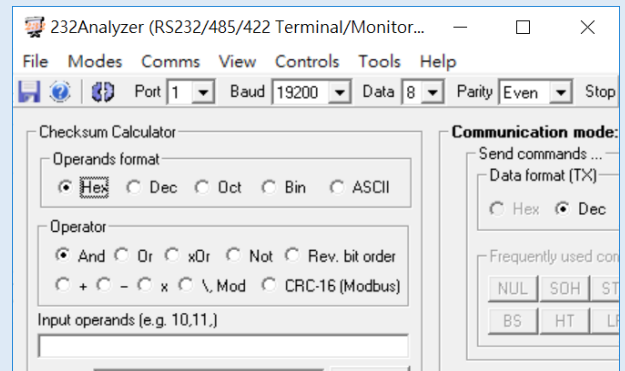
232Analyzer (RS232/485/422 Terminal/Monitor...

File Modes Comms View Controls Tools Help

Port 1 Baud 19200 Data 8 Parity Even Stop

Checksum Calculator

Operands format

Hex Dec Oct Bin ASCII

Operator

And Or xOr Not Rev. bit order

+ - x \, Mod CRC-16 (Modbus)

Input operands (e.g. 10,11,)

Communication mode:

Send commands ...

Data format (TX)

Hex Dec

Frequently used co

NUL SOH ST

BS HT LF